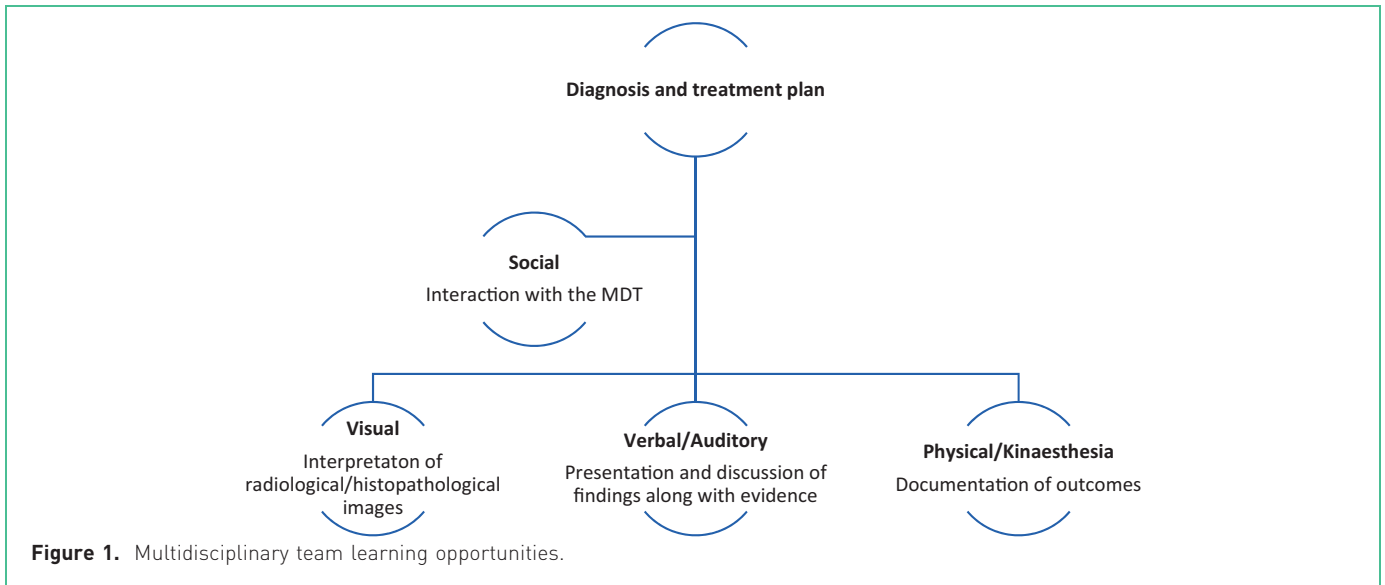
Diagnosis and treatment plan

Social
Interaction with the MDT

Visual
Interpretaton of radiological/histopathological images

Verbal/Auditory
Presentation and discussion of findings along with evidence

Physical/Kinaesthesia
Documentation of outcomes

Figure 1. Multidisciplinary team learning opportunities.